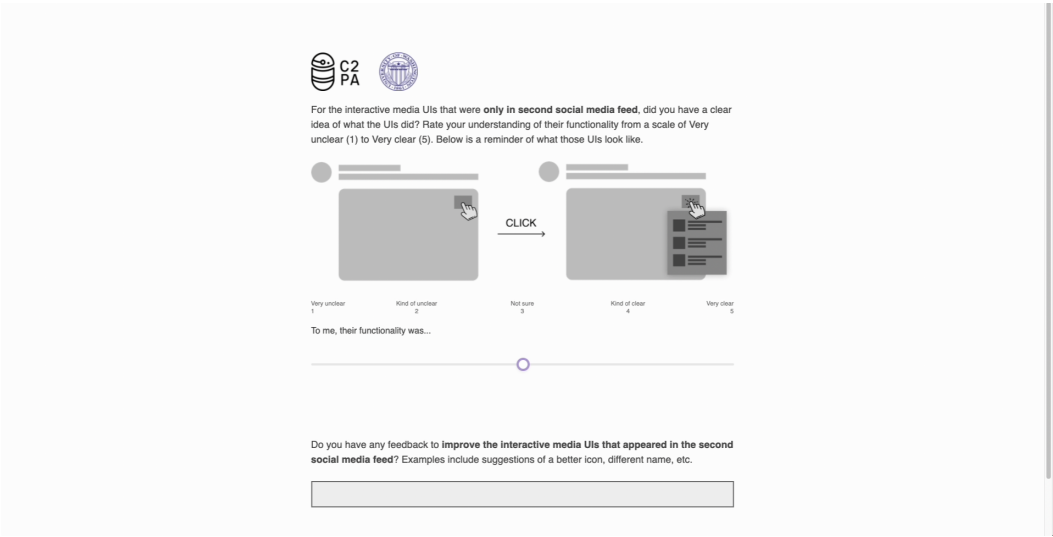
C2
PA

For the interactive media UIs that were only in second social media feed, did you have a clear idea of what the UIs did? Rate your understanding of their functionality from a scale of Very unclear (1) to Very clear (5). Below is a reminder of what those UIs look like.

CLICK

Very unclear
1

Kind of unclear
2

Not sure
3

Kind of clear
4

Very clear
5

To me, their functionality was...

Do you have any feedback to improve the interactive media UIs that appeared in the second social media feed? Examples include suggestions of a better icon, different name, etc.